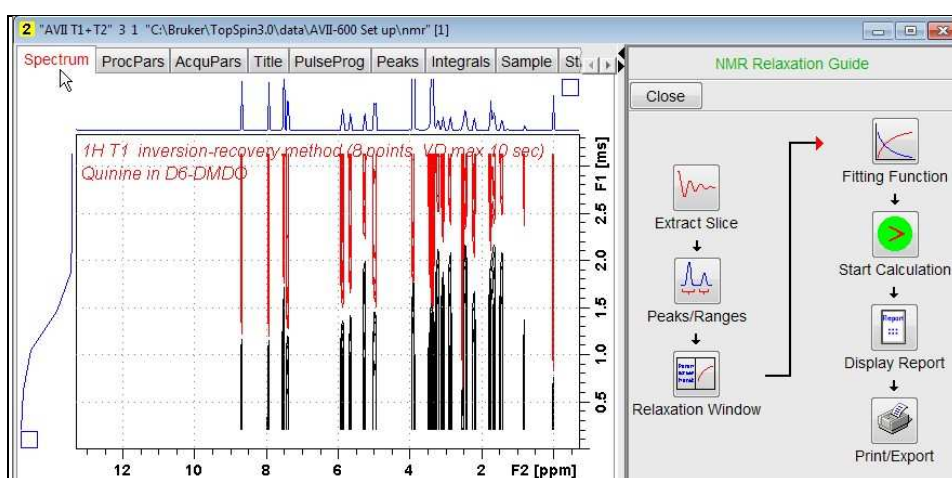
2 "AVII T1+T2" 3 1 "C:\Bruker\TopSpin3.0\data\AVII-600 Set up\nmr" [1]

Spectrum ProcPars AcquPars Title PulseProg Peaks Integrals Sample St

1H T1 inversion-recovery method (8 points, VD max 10 sec)
Quinine in D6-DMDO

F1 [ms]
3.0
2.5
2.0
1.5
1.0
0.5

12 10 8 6 4 2 F2 [ppm]

NMR Relaxation Guide

Close

Extract Slice

Peaks/Ranges

Relaxation Window

Fitting Function

Start Calculation

Report

Display Report

Print/Export